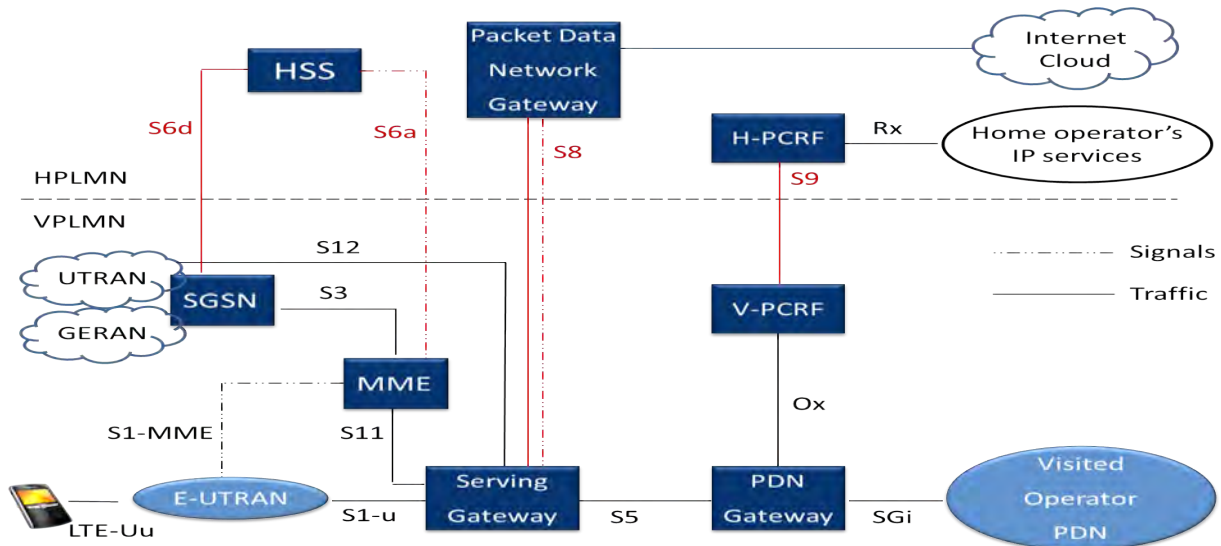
HSS

Packet Data Network Gateway

Internet Cloud

S6d

S6a

S8

H-PCRF

Rx

Home operator's IP services

S9

HPLMN

VPLMN

S12

Signals

UTRAN

SGSN

S3

Traffic

V-PCRF

GERAN

MME

Ox

S1-MME

S11

E-UTRAN

Serving Gateway

PDN Gateway

Visited Operator PDN

S1-u

S5

SGi

LTE-Uu